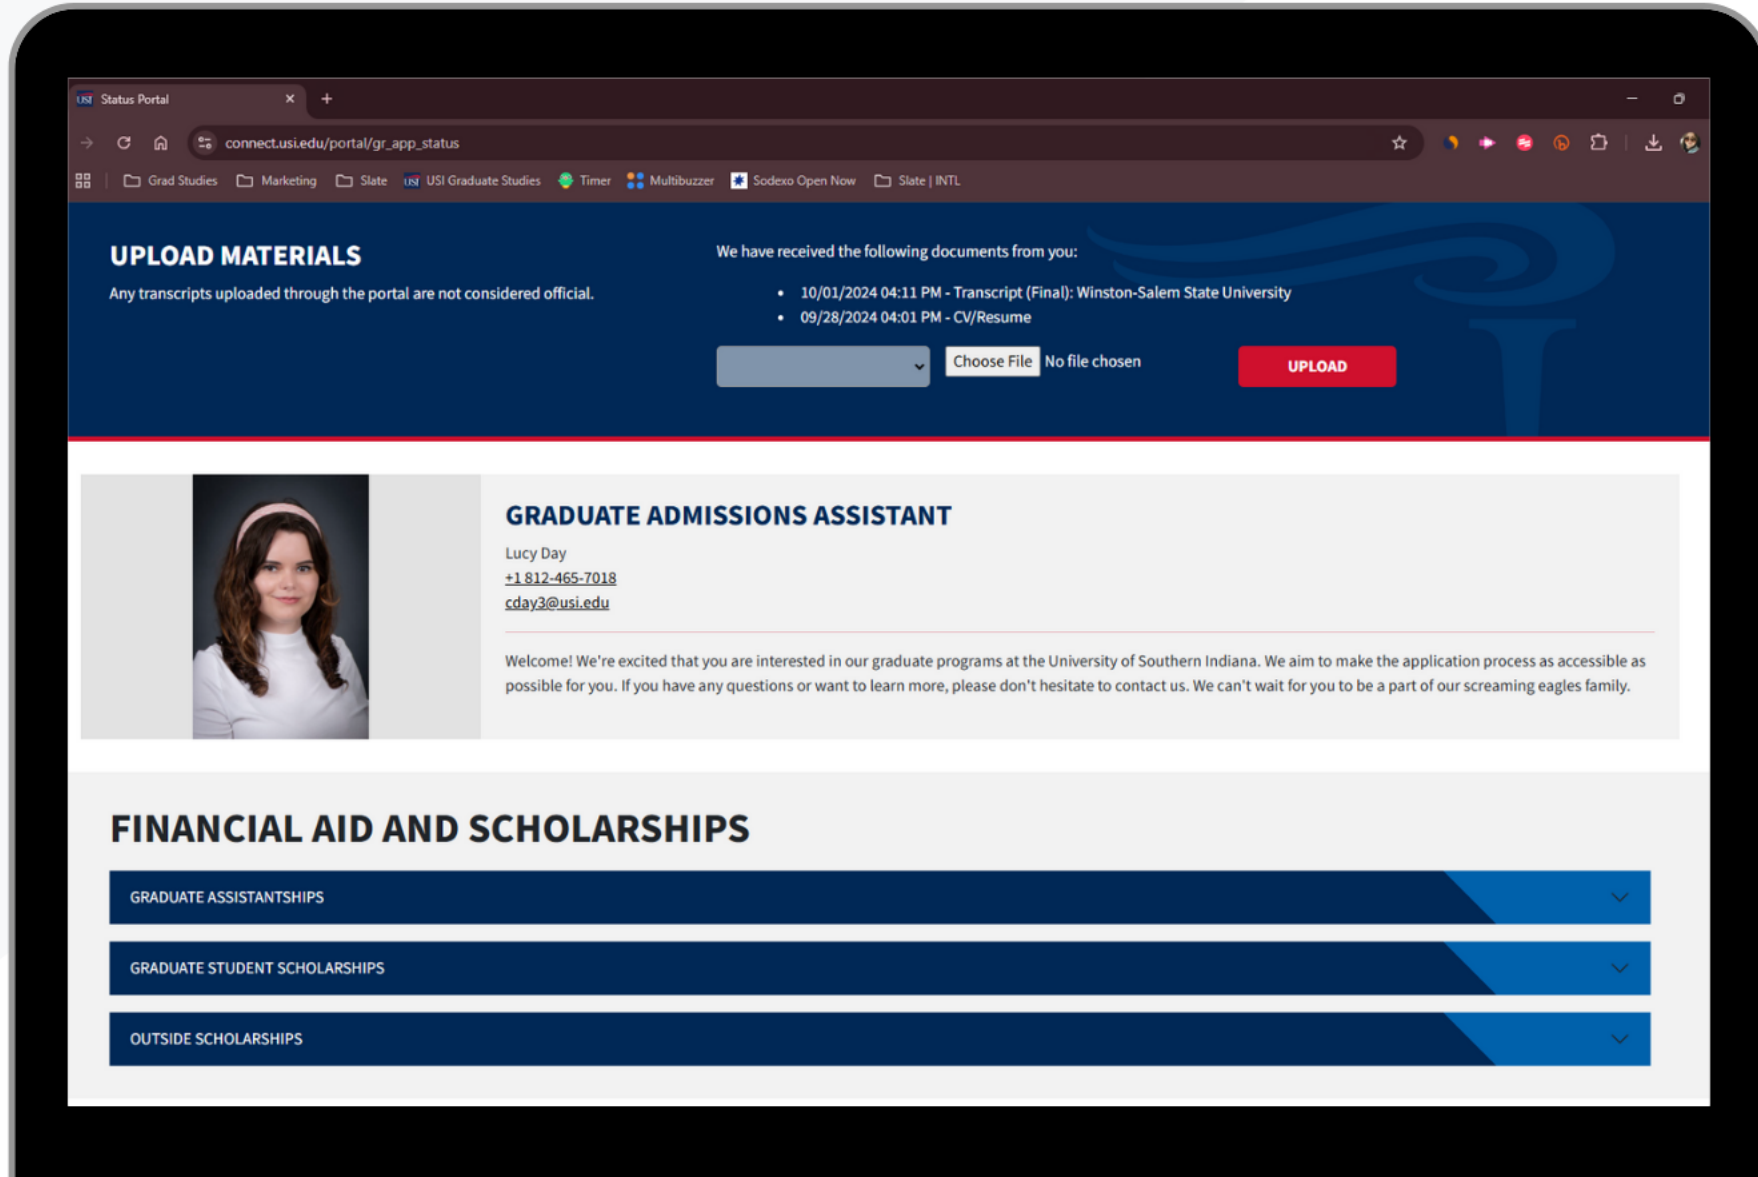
Status Portal

connect.usi.edu/portal/gr_app_status

Grad Studies Marketing Slate USI Graduate Studies Timer Multibuzzer Sodexo Open Now Slate | INTL

UPLOAD MATERIALS

Any transcripts uploaded through the portal are not considered official.

We have received the following documents from you:

- 10/01/2024 04:11 PM - Transcript (Final): Winston-Salem State University
- 09/28/2024 04:01 PM - CV/Resume

Choose File No file chosen

UPLOAD

GRADUATE ADMISSIONS ASSISTANT

Lucy Day
+1 812-465-7018
cday3@usi.edu

Welcome! We're excited that you are interested in our graduate programs at the University of Southern Indiana. We aim to make the application process as accessible as possible for you. If you have any questions or want to learn more, please don't hesitate to contact us. We can't wait for you to be a part of our screaming eagles family.

FINANCIAL AID AND SCHOLARSHIPS

GRADUATE ASSISTANTSHIPS

GRADUATE STUDENT SCHOLARSHIPS

OUTSIDE SCHOLARSHIPS